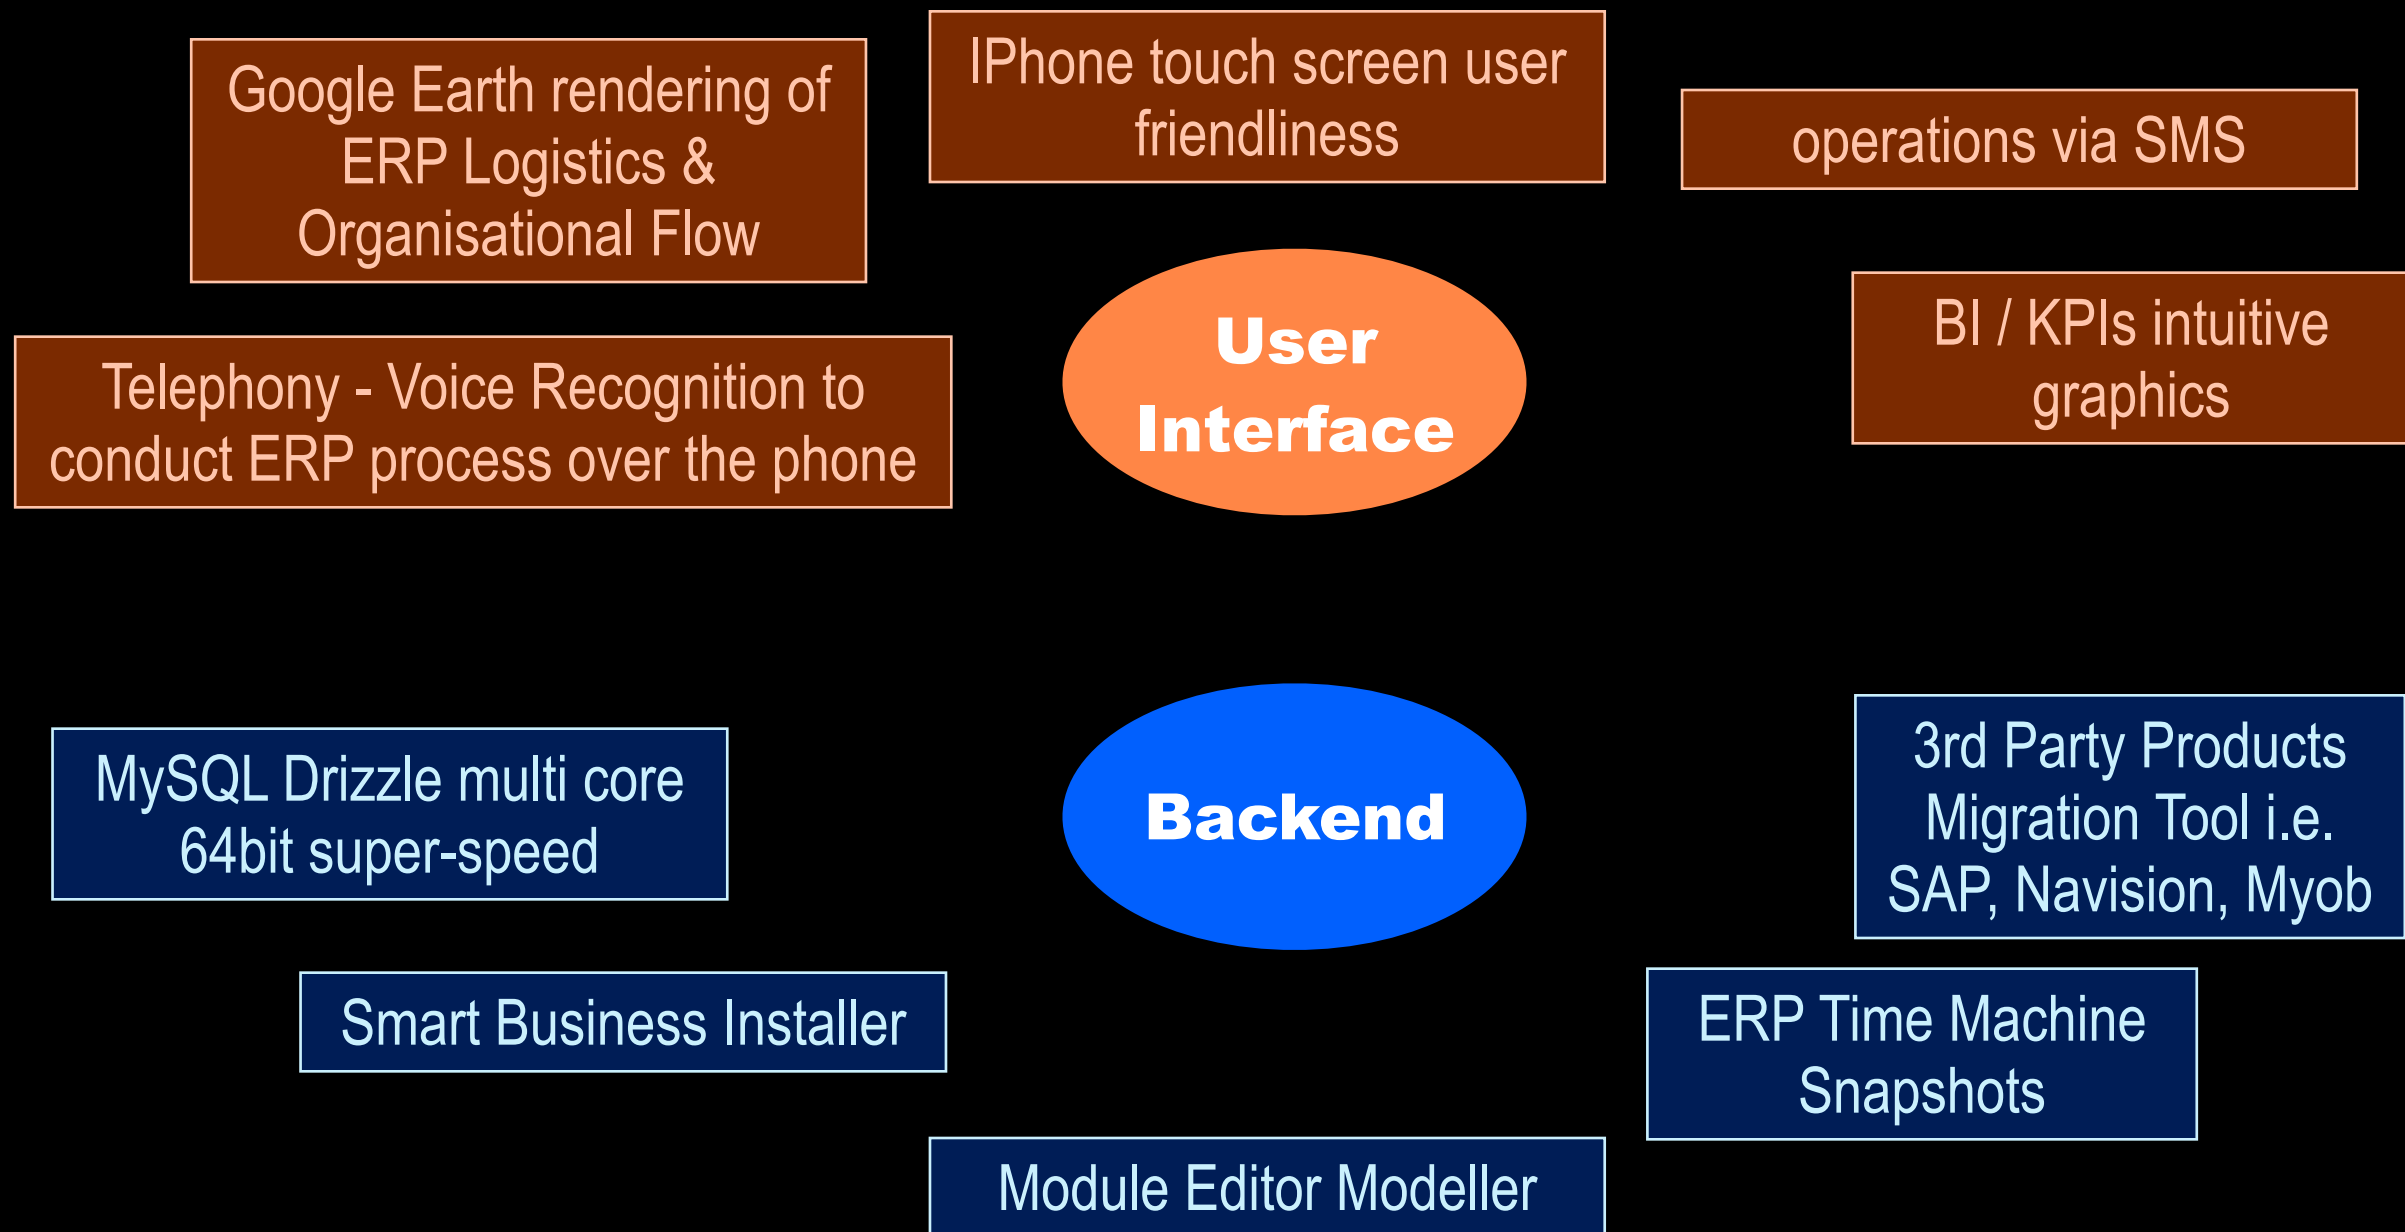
Google Earth rendering of ERP Logistics & Organisational Flow

IPhone touch screen user friendliness

operations via SMS

User Interface

BI / KPIs intuitive graphics

Telephony - Voice Recognition to conduct ERP process over the phone

MySQL Drizzle multi core 64bit super-speed

Backend

3rd Party Products Migration Tool i.e. SAP, Navision, Myob

Smart Business Installer

ERP Time Machine Snapshots

Module Editor Modeller